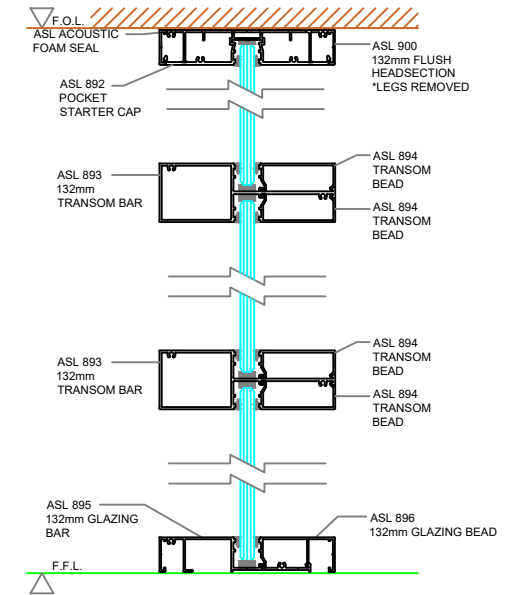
F.O.L.

ASL ACOUSTIC FOAM SEAL

ASL 900 132mm FLUSH HEADSECTION *LEGS REMOVED

ASL 892 POCKET STARTER CAP

ASL 893 132mm TRANSOM BAR

ASL 894 TRANSOM BEAD

ASL 894 TRANSOM BEAD

ASL 893 132mm TRANSOM BAR

ASL 894 TRANSOM BEAD

ASL 894 TRANSOM BEAD

ASL 895 132mm GLAZING BAR

ASL 896 132mm GLAZING BEAD

F.F.L.